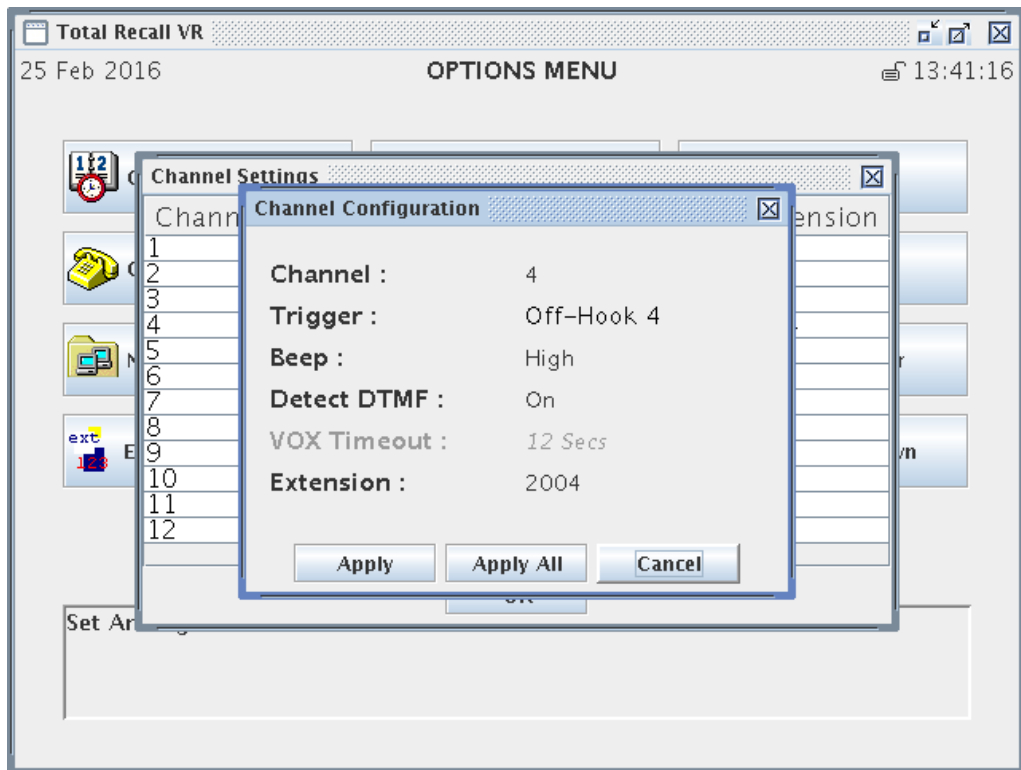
Total Recall VR

25 Feb 2016

OPTIONS MENU

13:41:16

Channel Settings

Chann

ension

1
2
3
4
5
6
7
8
9
10
11
12

Channel Configuration

Channel : 4

Trigger : Off-Hook 4

Beep : High

Detect DTMF : On

VOX Timeout : 12 Secs

Extension : 2004

Apply

Apply All

Cancel

Set Ar

ext

123

E

N

r

vn